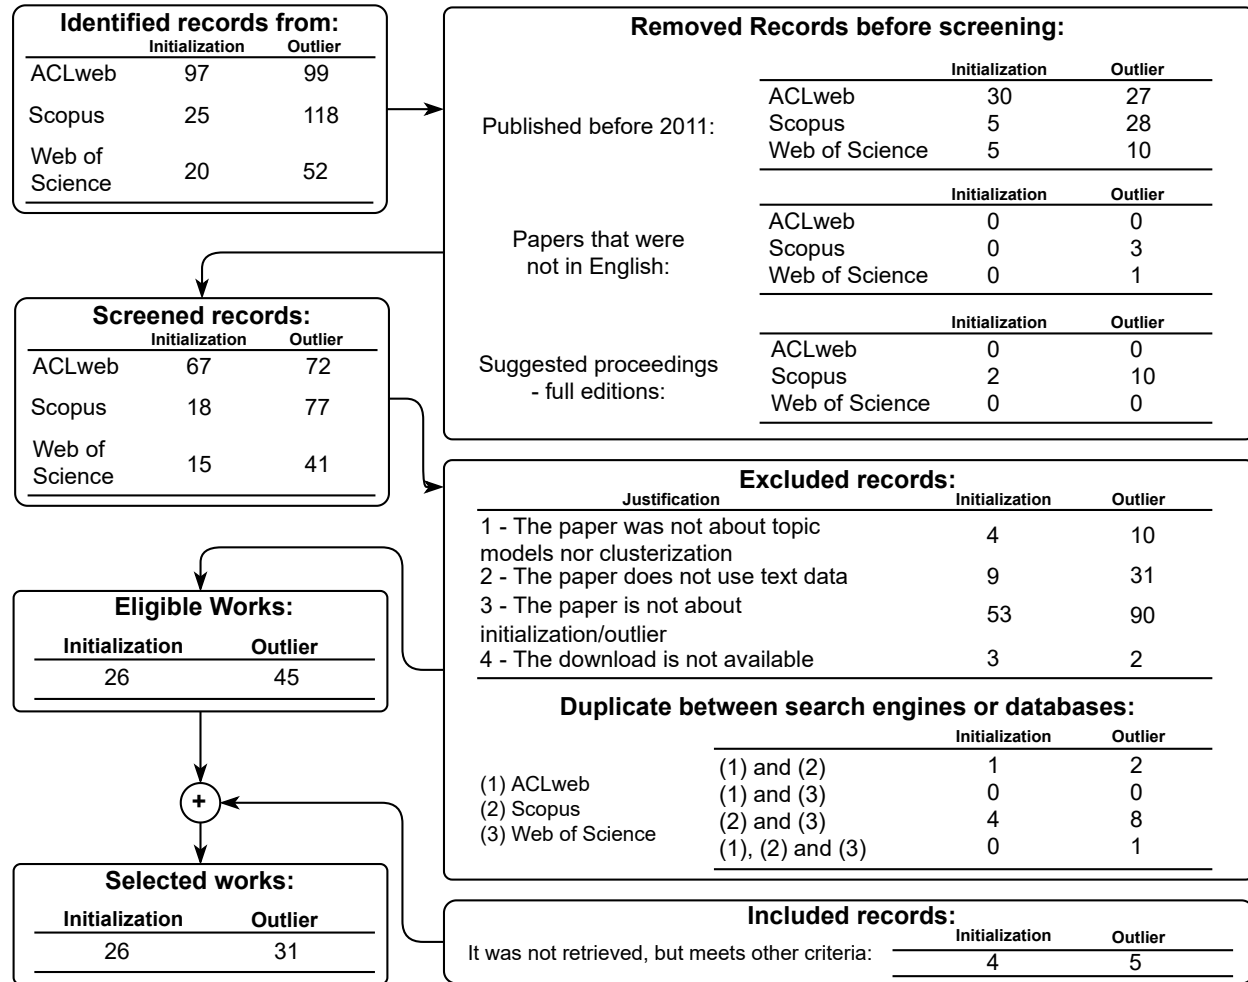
**Identified records from:**

| | Initialization | Outlier |
|---|---|---|
| ACLweb | 97 | 99 |
| Scopus | 25 | 118 |
| Web of Science | 20 | 52 |

**Removed Records before screening:**

Published before 2011:

| | Initialization | Outlier |
|---|---|---|
| ACLweb | 30 | 27 |
| Scopus | 5 | 28 |
| Web of Science | 5 | 10 |

Papers that were not in English:

| | Initialization | Outlier |
|---|---|---|
| ACLweb | 0 | 0 |
| Scopus | 0 | 3 |
| Web of Science | 0 | 1 |

Suggested proceedings - full editions:

| | Initialization | Outlier |
|---|---|---|
| ACLweb | 0 | 0 |
| Scopus | 2 | 10 |
| Web of Science | 0 | 0 |

**Screened records:**

| | Initialization | Outlier |
|---|---|---|
| ACLweb | 67 | 72 |
| Scopus | 18 | 77 |
| Web of Science | 15 | 41 |

**Excluded records:**

| Justification | Initialization | Outlier |
|---|---|---|
| 1 - The paper was not about topic models nor clusterization | 4 | 10 |
| 2 - The paper does not use text data | 9 | 31 |
| 3 - The paper is not about initialization/outlier | 53 | 90 |
| 4 - The download is not available | 3 | 2 |

**Duplicate between search engines or databases:**

(1) ACLweb
(2) Scopus
(3) Web of Science

| | Initialization | Outlier |
|---|---|---|
| (1) and (2) | 1 | 2 |
| (1) and (3) | 0 | 0 |
| (2) and (3) | 4 | 8 |
| (1), (2) and (3) | 0 | 1 |

**Eligible Works:**

| Initialization | Outlier |
|---|---|
| 26 | 45 |

+

**Included records:**

It was not retrieved, but meets other criteria:

| Initialization | Outlier |
|---|---|
| 4 | 5 |

**Selected works:**

| Initialization | Outlier |
|---|---|
| 26 | 31 |